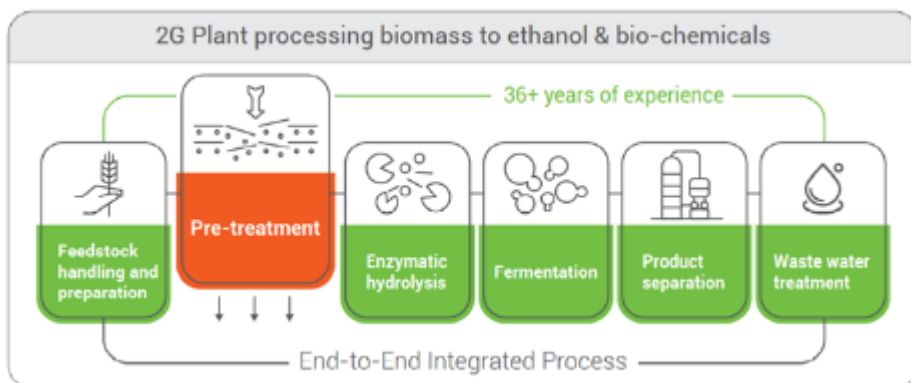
2G Plant processing biomass to ethanol & bio-chemicals

36+ years of experience

Feedstock handling and preparation

Pre-treatment

Enzymatic hydrolysis

Fermentation

Product separation

Waste water treatment

End-to-End Integrated Process